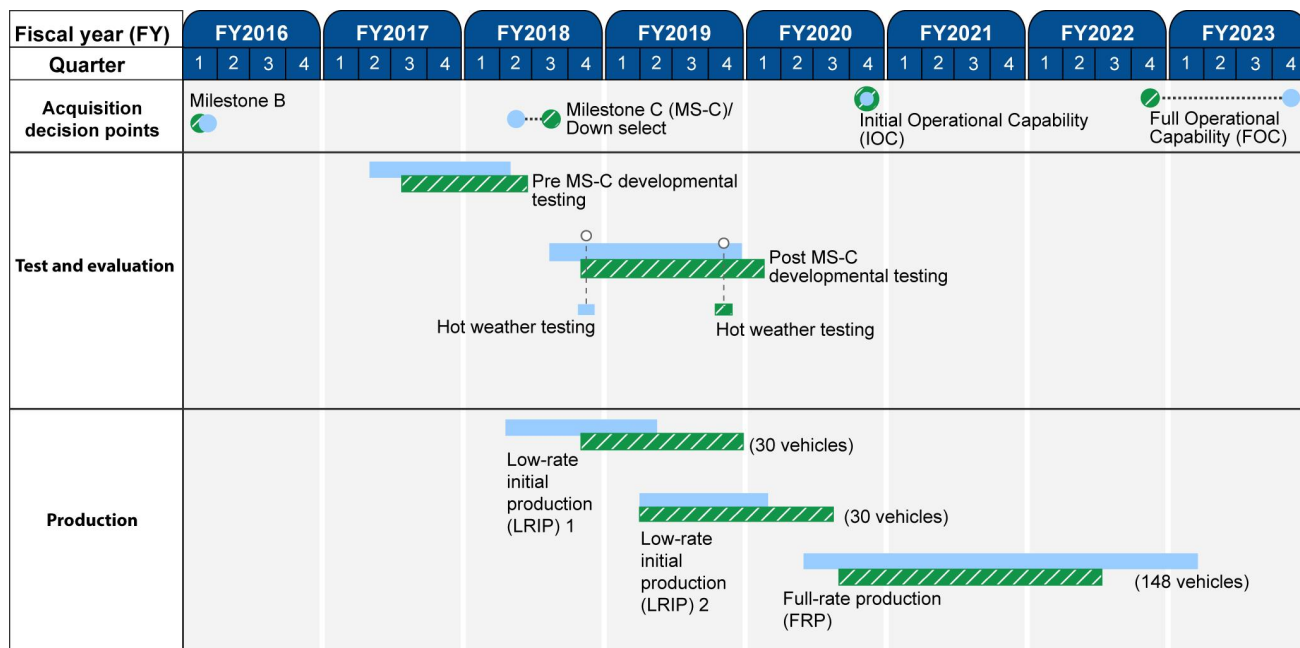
| Fiscal year (FY) | FY2016 | | | | FY2017 | | | | FY2018 | | | | FY2019 | | | | FY2020 | | | | FY2021 | | | | FY2022 | | | | FY2023 | | | |
|---|---|---|---|---|---|---|---|---|---|---|---|---|---|---|---|---|---|---|---|---|---|---|---|---|---|---|---|---|---|---|---|---|
| Quarter | 1 | 2 | 3 | 4 | 1 | 2 | 3 | 4 | 1 | 2 | 3 | 4 | 1 | 2 | 3 | 4 | 1 | 2 | 3 | 4 | 1 | 2 | 3 | 4 | 1 | 2 | 3 | 4 | 1 | 2 | 3 | 4 |

Acquisition decision points

Milestone B

Milestone C (MS-C)/ Down select

Initial Operational Capability (IOC)

Full Operational Capability (FOC)

Test and evaluation

Pre MS-C developmental testing

Post MS-C developmental testing

Hot weather testing

Hot weather testing

Production

(30 vehicles)

Low-rate initial production (LRIP) 1

(30 vehicles)

Low-rate initial production (LRIP) 2

(148 vehicles)

Full-rate production (FRP)